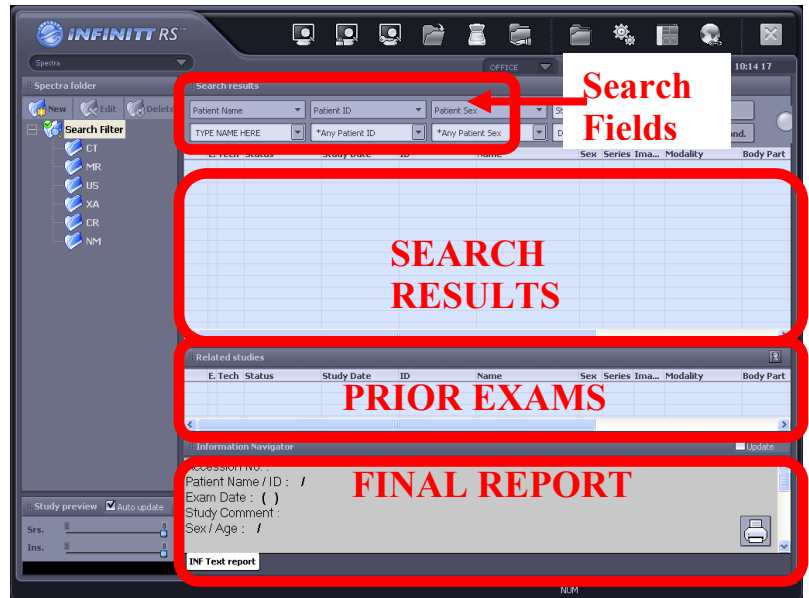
INFINITT RS

Spectra

OFFICE

10:14 17

Spectra folder

New Edit Delete

Search Filter

CT
MR
US
XA
CR
NM

Search results

Patient Name
Patient ID
Patient Sex
St

TYPE NAME HERE
*Any Patient ID
*Any Patient Sex
D

ond.

Search Fields

E. Tech Status Study Date ID Name Sex Series Ima... Modality Body Part

SEARCH RESULTS

Related studies

E. Tech Status Study Date ID Name Sex Series Ima... Modality Body Part

PRIOR EXAMS

Information Navigator

Update

Accession No. :
Patient Name / ID : /
Exam Date : ( )
Study Comment :
Sex / Age : /

FINAL REPORT

Study preview
Auto update

Srs.
Ins.

INF Text report

NUM